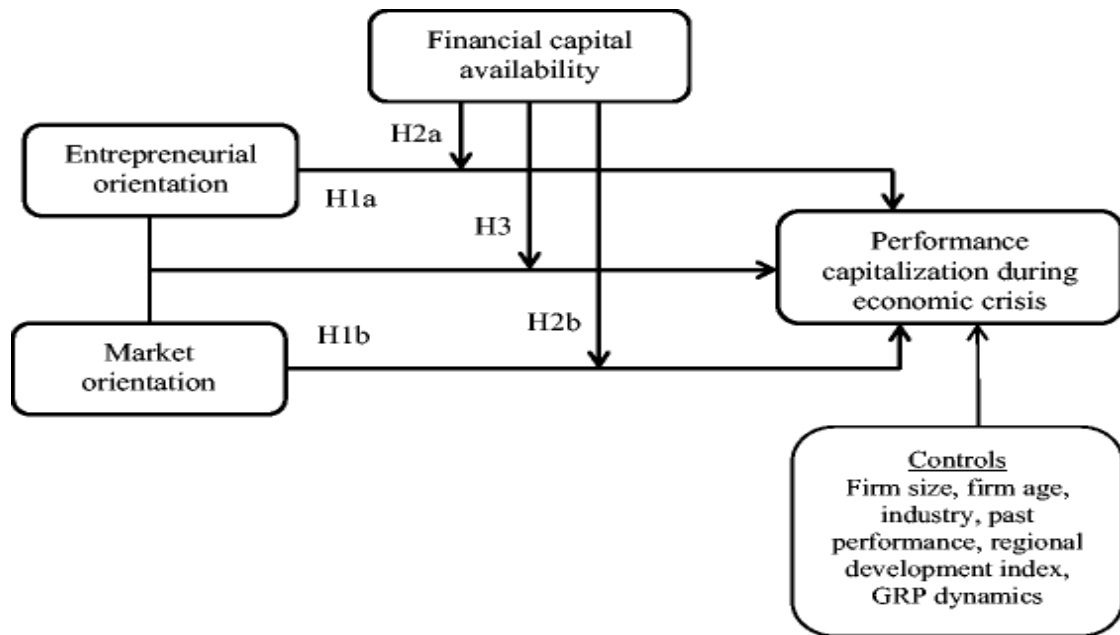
Financial capital availability

H2a

Entrepreneurial orientation

H1a

H3

Performance capitalization during economic crisis

H2b

H1b

Market orientation

Controls
Firm size, firm age, industry, past performance, regional development index, GRP dynamics